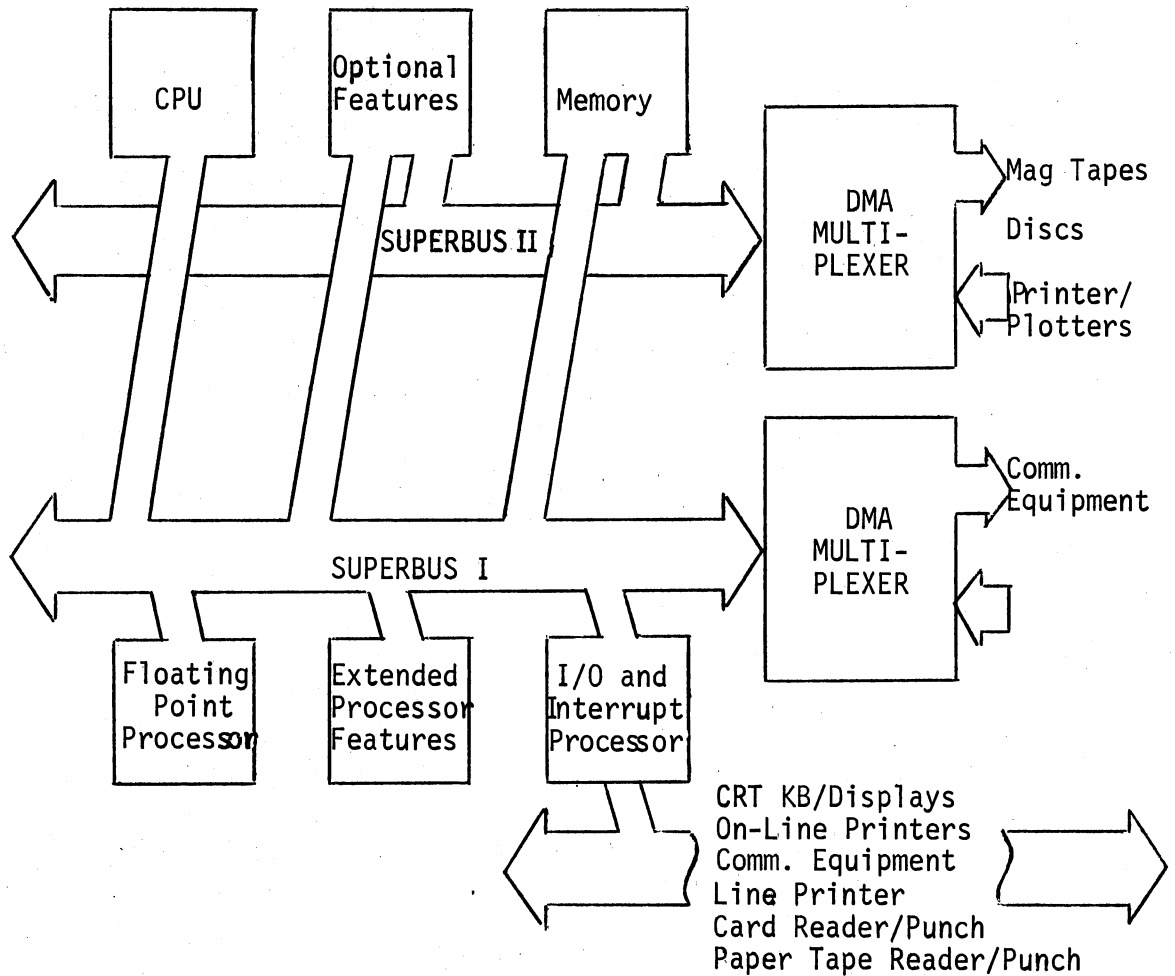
CPU

Optional Features

Memory

SUPERBUS II

DMA MULTI-PLEXER

Mag Tapes

Discs

Printer/ Plotters

DMA MULTI-PLEXER

Comm. Equipment

SUPERBUS I

Floating Point Processor

Extended Processor Features

I/O and Interrupt Processor

CRT KB/Displays
On-Line Printers
Comm. Equipment
Line Printer
Card Reader/Punch
Paper Tape Reader/Punch